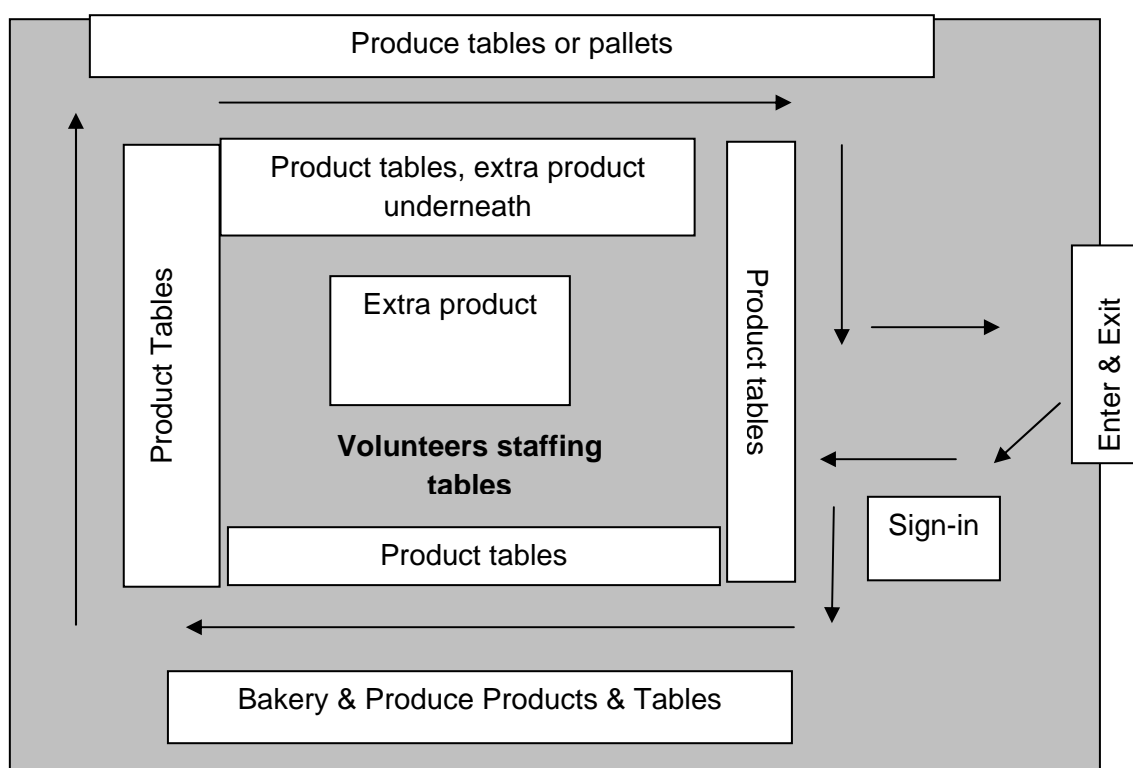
Produce tables or pallets

Product tables, extra product underneath

Product Tables

Extra product

Product tables

Enter & Exit

Volunteers staffing tables

Sign-in

Product tables

Bakery & Produce Products & Tables